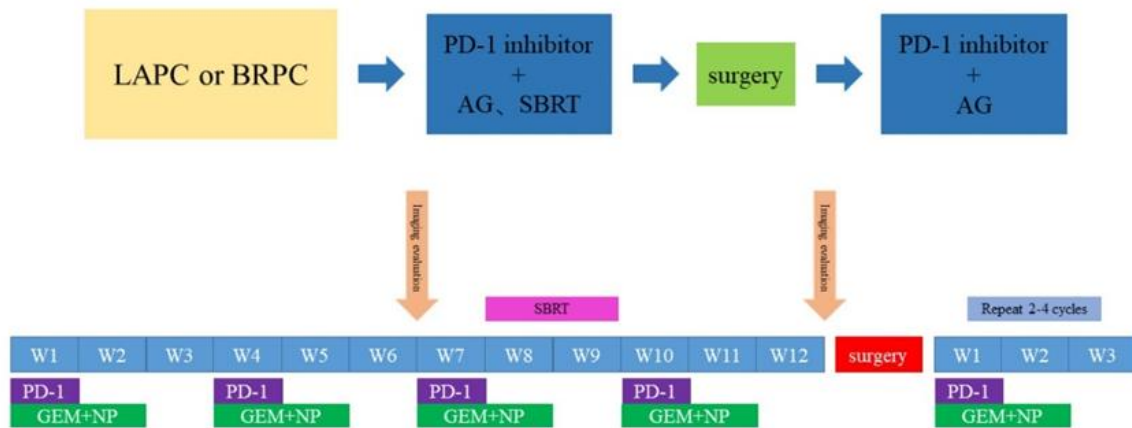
LAPC or BRPC

PD-1 inhibitor
+
AG、SBRT

surgery

PD-1 inhibitor
+
AG

Imaging evaluation

Imaging evaluation

SBRT

Repeat 2-4 cycles

| W1 | W2 | W3 | W4 | W5 | W6 | W7 | W8 | W9 | W10 | W11 | W12 | surgery | W1 | W2 | W3 |
|---|---|---|---|---|---|---|---|---|---|---|---|---|---|---|---|

PD-1
GEM+NP

PD-1
GEM+NP

PD-1
GEM+NP

PD-1
GEM+NP

PD-1
GEM+NP